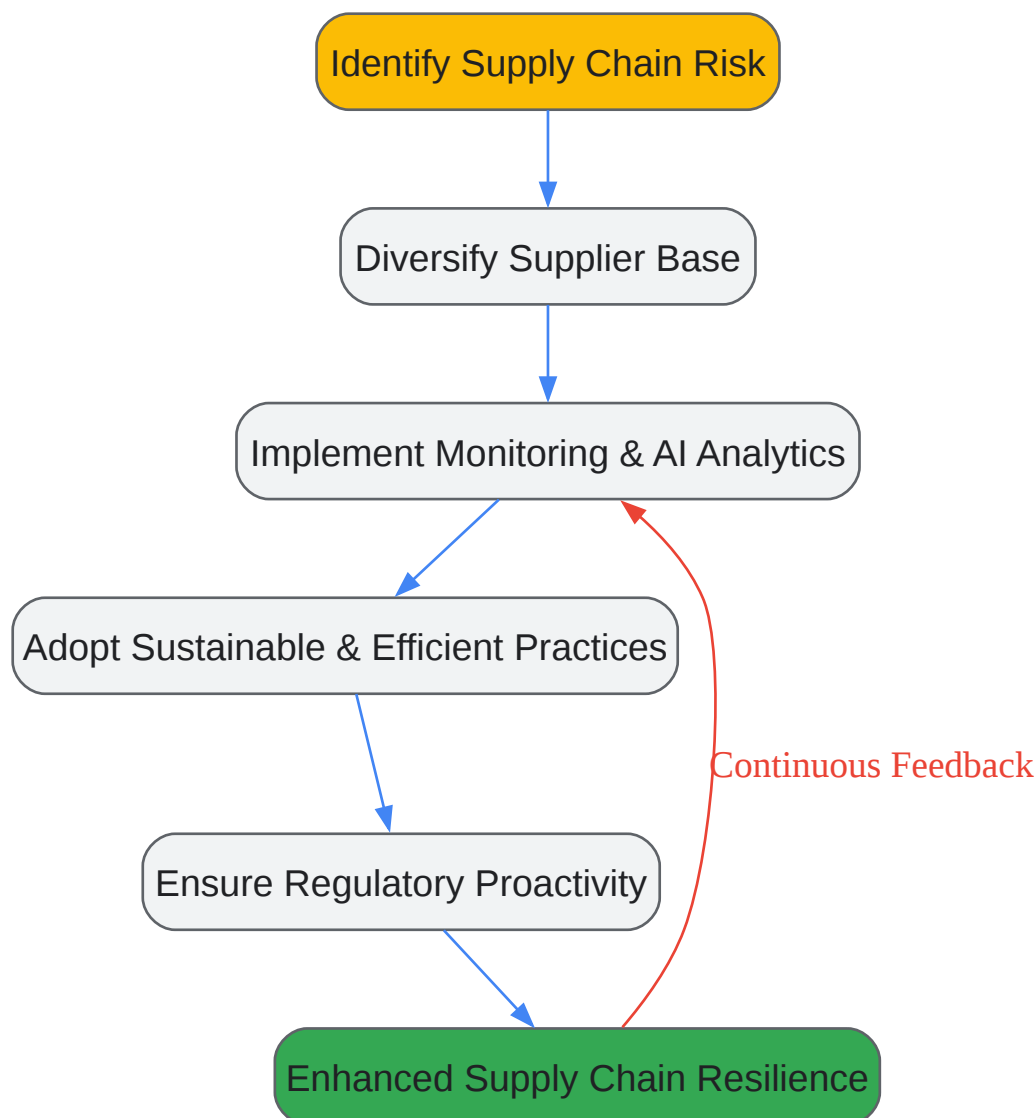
Identify Supply Chain Risk

Diversify Supplier Base

Implement Monitoring & AI Analytics

Adopt Sustainable & Efficient Practices

Ensure Regulatory Proactivity

Enhanced Supply Chain Resilience

Continuous Feedback